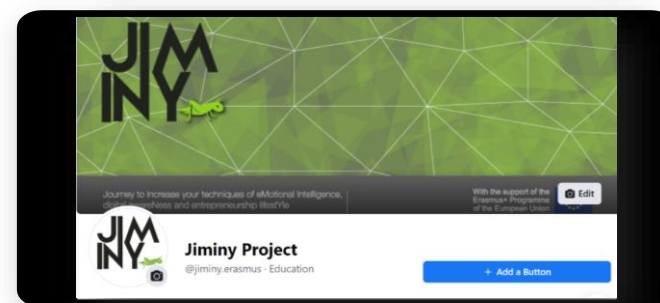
JIMINY

Journey to Increase your techniques of eMotional Intelligence, digital awareNess and entrepreneurship lifestYle

With the support of the Erasmus+ Programme of the European Union

Edit

JIMINY

Jiminy Project

@jiminy.erasmus · Education

+ Add a Button